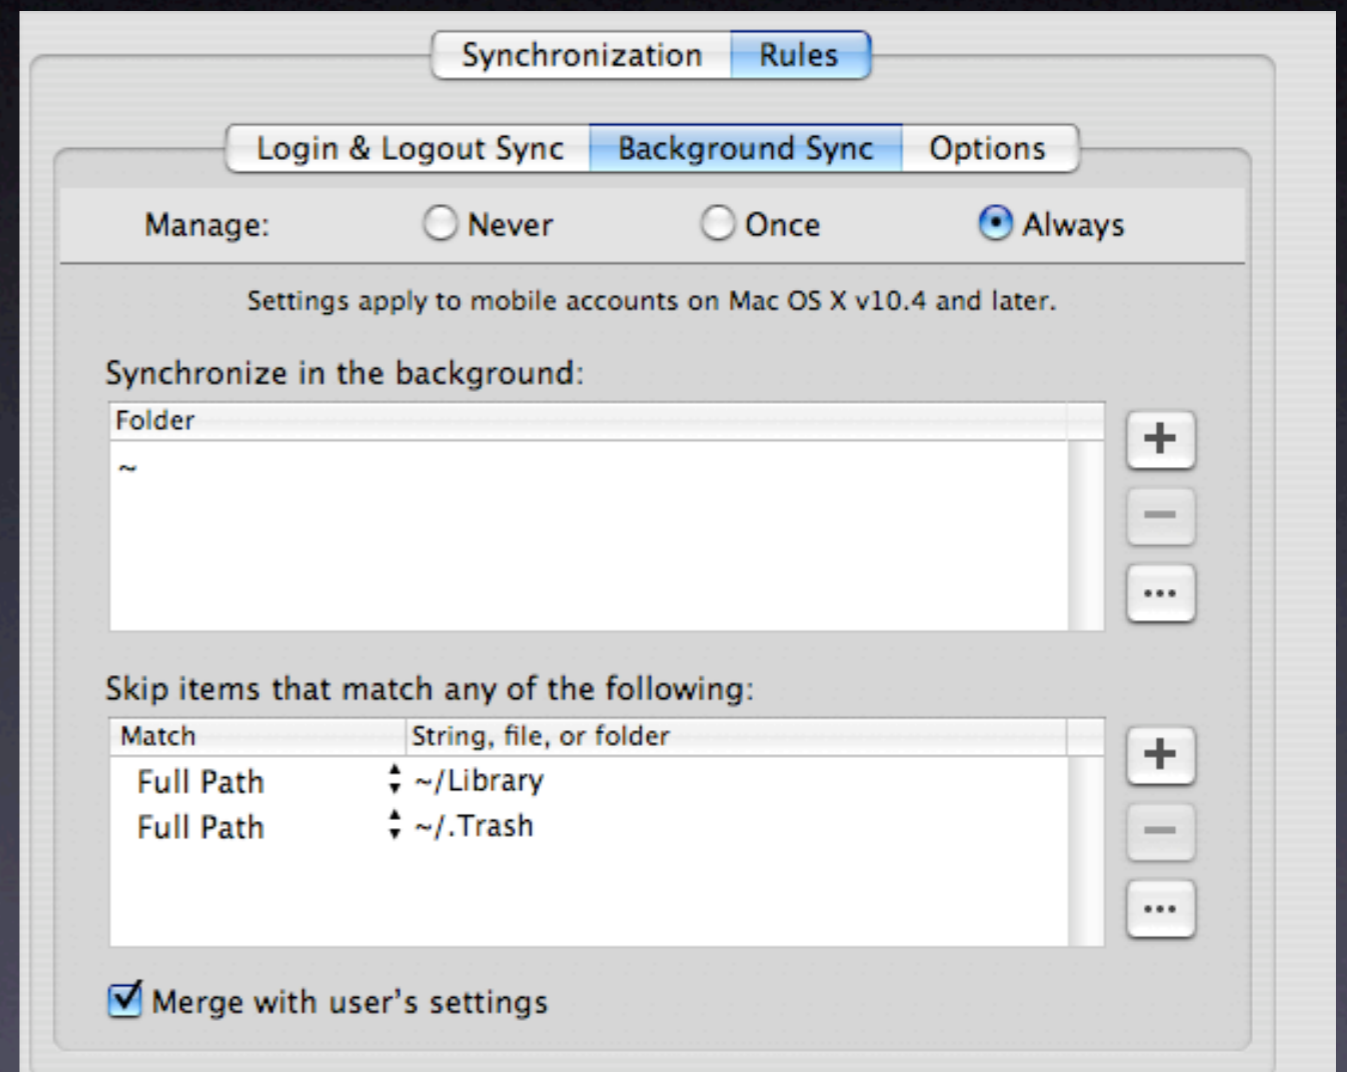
Synchronization Rules

Login & Logout Sync Background Sync Options

Manage: Never Once Always

Settings apply to mobile accounts on Mac OS X v10.4 and later.

Synchronize in the background:

| Folder |
|---|
| ~ |

+
−
...

Skip items that match any of the following:

| Match | String, file, or folder |
|---|---|
| Full Path | ~/Library |
| Full Path | ~/.Trash |

+
−
...

Merge with user's settings